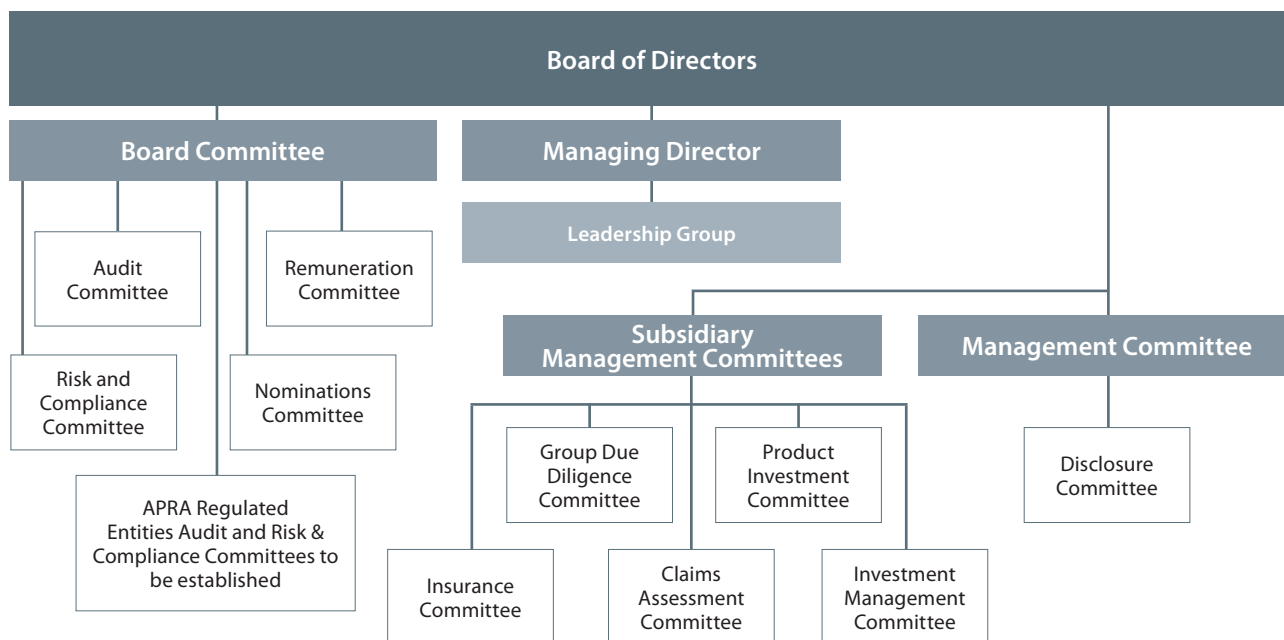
Board of Directors

Board Committee

Audit Committee

Remuneration Committee

Risk and Compliance Committee

Nominations Committee

APRA Regulated Entities Audit and Risk & Compliance Committees to be established

Managing Director

Leadership Group

Subsidiary Management Committees

Group Due Diligence Committee

Product Investment Committee

Insurance Committee

Claims Assessment Committee

Investment Management Committee

Management Committee

Disclosure Committee